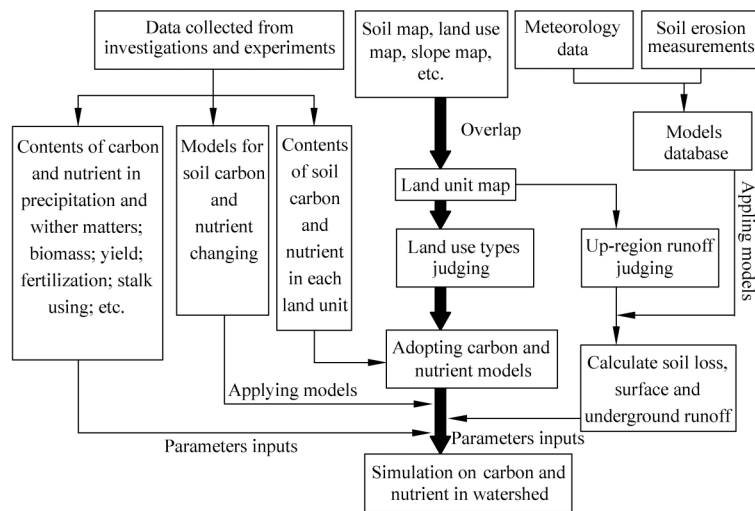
Data collected from investigations and experiments

Soil map, land use map, slope map, etc.

Meteorology data

Soil erosion measurements

Contents of carbon and nutrient in precipitation and wither matters; biomass; yield; fertilization; stalk using; etc.

Models for soil carbon and nutrient changing

Contents of soil carbon and nutrient in each land unit

Overlap

Models database

Appling models

Land unit map

Land use types judging

Up-region runoff judging

Adopting carbon and nutrient models

Calculate soil loss, surface and underground runoff

Applying models

Parameters inputs

Parameters inputs

Simulation on carbon and nutrient in watershed